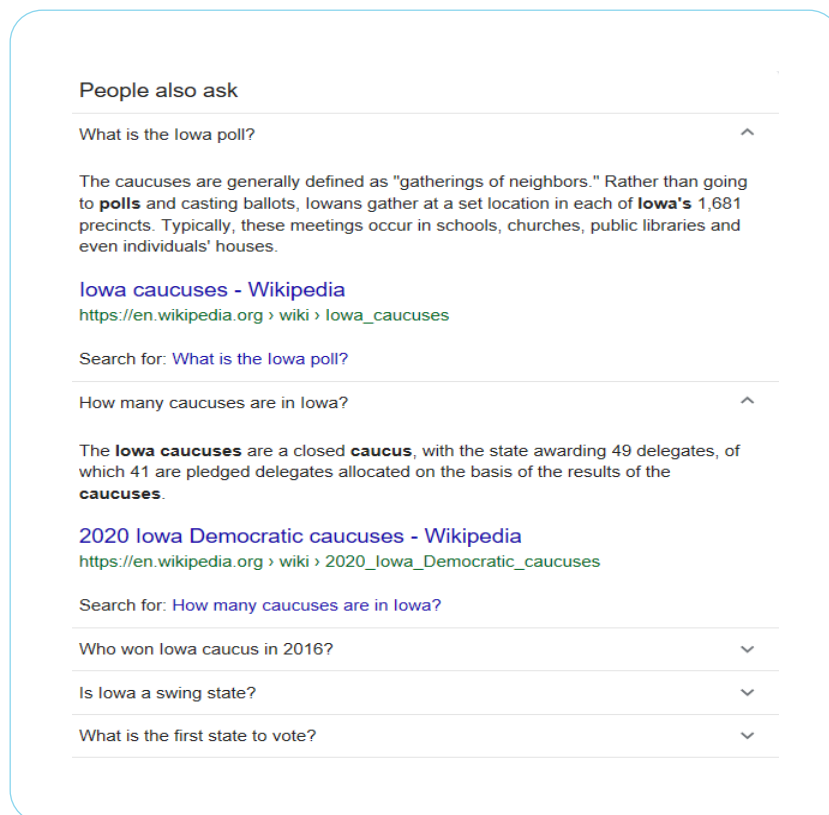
People also ask

What is the Iowa poll?

The caucuses are generally defined as "gatherings of neighbors." Rather than going to polls and casting ballots, Iowans gather at a set location in each of Iowa's 1,681 precincts. Typically, these meetings occur in schools, churches, public libraries and even individuals' houses.

Iowa caucuses - Wikipedia
https://en.wikipedia.org › wiki › Iowa_caucuses

Search for: What is the Iowa poll?

How many caucuses are in Iowa?

The Iowa caucuses are a closed caucus, with the state awarding 49 delegates, of which 41 are pledged delegates allocated on the basis of the results of the caucuses.

2020 Iowa Democratic caucuses - Wikipedia
https://en.wikipedia.org › wiki › 2020_Iowa_Democratic_caucuses

Search for: How many caucuses are in Iowa?

Who won Iowa caucus in 2016?

Is Iowa a swing state?

What is the first state to vote?